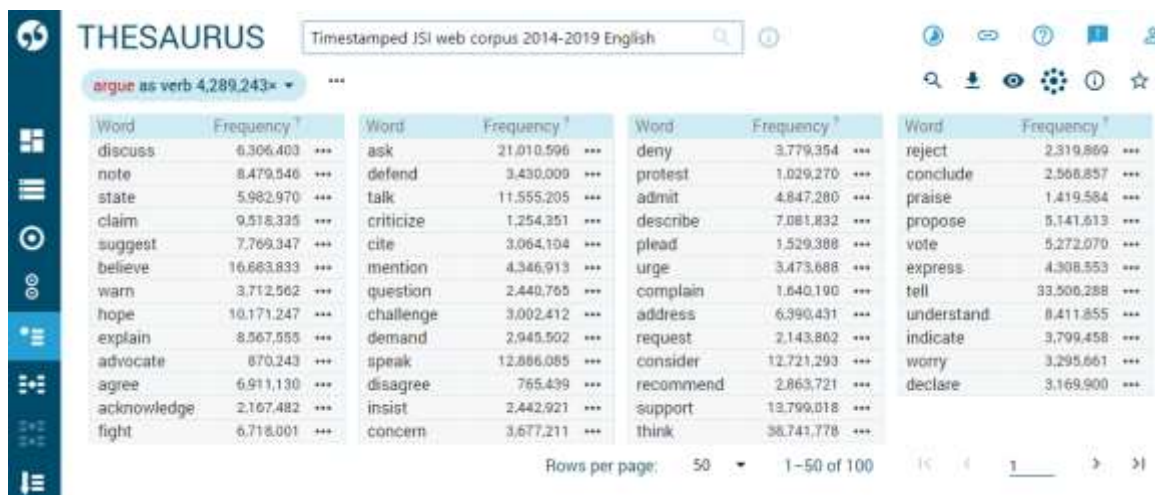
THESAURUS

Timestamped JSI web corpus 2014-2019 English

argue as verb 4,289,243× ▾

...

| Word | Frequency | |
|---|---|---|
| discuss | 6,306,403 | ••• |
| note | 8,479,546 | ••• |
| state | 5,982,970 | ••• |
| claim | 9,518,335 | ••• |
| suggest | 7,769,347 | ••• |
| believe | 16,683,833 | ••• |
| warn | 3,712,562 | ••• |
| hope | 10,171,247 | ••• |
| explain | 8,567,555 | ••• |
| advocate | 870,243 | ••• |
| agree | 6,911,130 | ••• |
| acknowledge | 2,167,482 | ••• |
| fight | 6,718,001 | ••• |

| Word | Frequency | |
|---|---|---|
| ask | 21,010,596 | ••• |
| defend | 3,430,009 | ••• |
| talk | 11,555,205 | ••• |
| criticize | 1,254,351 | ••• |
| cite | 3,064,104 | ••• |
| mention | 4,346,913 | ••• |
| question | 2,440,765 | ••• |
| challenge | 3,002,412 | ••• |
| demand | 2,945,502 | ••• |
| speak | 12,886,085 | ••• |
| disagree | 765,439 | ••• |
| insist | 2,442,921 | ••• |
| concern | 3,677,211 | ••• |

| Word | Frequency | |
|---|---|---|
| deny | 3,779,354 | ••• |
| protest | 1,029,270 | ••• |
| admit | 4,847,280 | ••• |
| describe | 7,081,832 | ••• |
| plead | 1,529,388 | ••• |
| urge | 3,473,688 | ••• |
| complain | 1,640,190 | ••• |
| address | 6,390,431 | ••• |
| request | 2,143,862 | ••• |
| consider | 12,721,293 | ••• |
| recommend | 2,863,721 | ••• |
| support | 13,799,018 | ••• |
| think | 38,741,778 | ••• |

| Word | Frequency | |
|---|---|---|
| reject | 2,319,869 | ••• |
| conclude | 2,568,857 | ••• |
| praise | 1,419,584 | ••• |
| propose | 5,141,613 | ••• |
| vote | 5,272,070 | ••• |
| express | 4,308,553 | ••• |
| tell | 33,506,288 | ••• |
| understand | 8,411,855 | ••• |
| indicate | 3,799,458 | ••• |
| worry | 3,295,661 | ••• |
| declare | 3,169,900 | ••• |

Rows per page: 50 ▾ 1–50 of 100 |< < 1 > >|